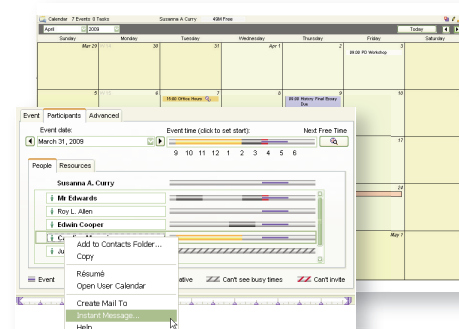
Calendar 7 Events 0 Tasks Susanna A. Curry 46M Free

April 2009 Today

Sunday Monday Tuesday Wednesday Thursday Friday Saturday

Mar 29 30 31 Apr 1 2 3

09:00 PD Workshop

5 6 7 8 9 10

15:00 Office Hours

09:00 History Final Essay Due

17

24

May 1

Event Participants Advanced

Event date: Event time (click to set start): Next Free Time

March 31, 2009

9 10 11 12 1 2 3 4 5 6

People Resources

Susanna A. Curry

Mr Edwards

Roy L. Allen

Edwin Cooper

Add to Contacts Folder...

Copy

Résumé

Open User Calendar

Create Mail To

Instant Message...

Help

Event ative Can't see busy times Can't invite